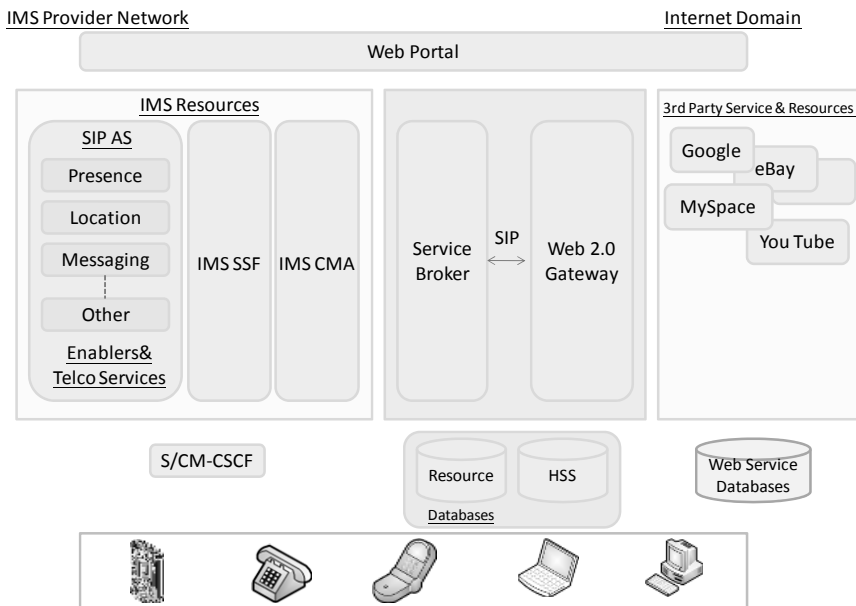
IMS Provider Network

Internet Domain

Web Portal

IMS Resources

SIP AS

Presence

Location

Messaging

Other

Enablers& Telco Services

IMS SSF

IMS CMA

Service Broker

SIP

Web 2.0 Gateway

3rd Party Service & Resources

Google

eBay

MySpace

You Tube

S/CM-CSCF

Resource

HSS

Databases

Web Service Databases